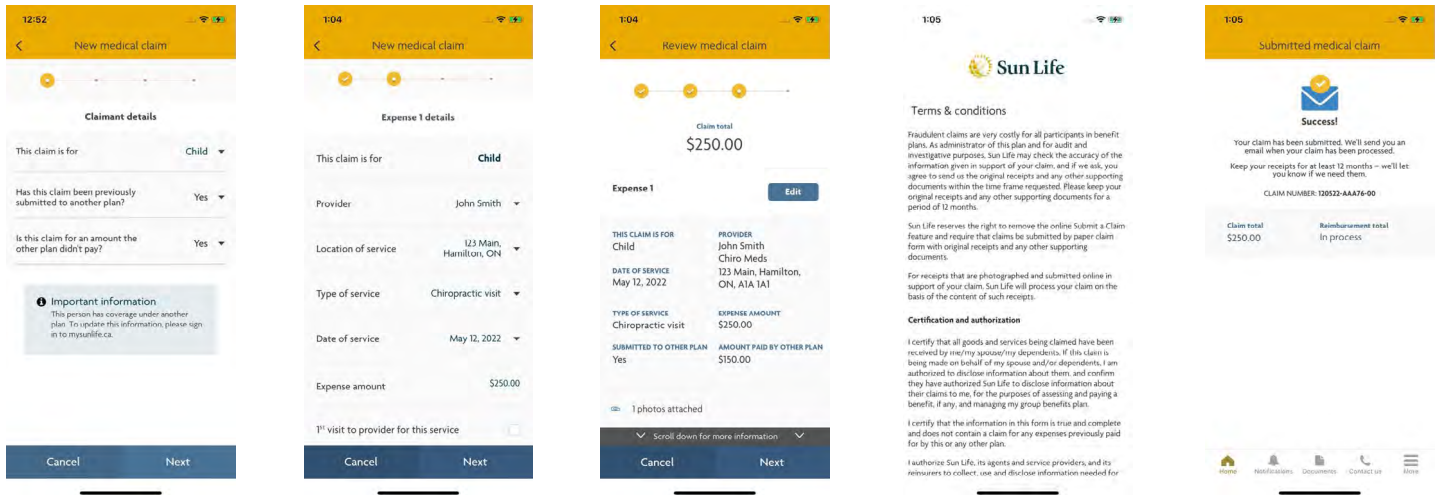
12:52

New medical claim

Claimant details

This claim is for Child

Has this claim been previously submitted to another plan? Yes

Is this claim for an amount the other plan didn't pay? Yes

Important information
This person has coverage under another plan. To update this information, please sign in to mysunlife.ca.

Cancel Next

1:04

New medical claim

Expense 1 details

This claim is for Child

Provider John Smith

Location of service 123 Main, Hamilton, ON

Type of service Chiropractic visit

Date of service May 12, 2022

Expense amount $250.00

1st visit to provider for this service

Cancel Next

1:04

Review medical claim

Claim total
$250.00

Expense 1 Edit

THIS CLAIM IS FOR
Child

PROVIDER
John Smith
Chiro Meds
123 Main, Hamilton, ON, A1A 1A1

DATE OF SERVICE
May 12, 2022

TYPE OF SERVICE
Chiropractic visit

EXPENSE AMOUNT
$250.00

SUBMITTED TO OTHER PLAN
Yes

AMOUNT PAID BY OTHER PLAN
$150.00

1 photos attached

Scroll down for more information

Cancel Next

1:05

Sun Life

Terms & conditions

Fraudulent claims are very costly for all participants in benefit plans. As administrator of this plan and for audit and investigative purposes, Sun Life may check the accuracy of the information given in support of your claim, and if we ask, you agree to send us the original receipts and any other supporting documents within the time frame requested. Please keep your original receipts and any other supporting documents for a period of 12 months.

Sun Life reserves the right to remove the online Submit a Claim feature and require that claims be submitted by paper claim form with original receipts and any other supporting documents.

For receipts that are photographed and submitted online in support of your claim, Sun Life will process your claim on the basis of the content of such receipts.

Certification and authorization

I certify that all goods and services being claimed have been received by me/my spouse/my dependents. If this claim is being made on behalf of my spouse and/or dependents, I am authorized to disclose information about them, and confirm they have authorized Sun Life to disclose information about their claims to me, for the purposes of assessing and paying a benefit, if any, and managing my group benefits plan.

I certify that the information in this form is true and complete and does not contain a claim for any expenses previously paid for by this or any other plan.

I authorize Sun Life, its agents and service providers, and its reinsurers to collect, use and disclose information needed for

1:05

Submitted medical claim

Success!

Your claim has been submitted. We'll send you an email when your claim has been processed.

Keep your receipts for at least 12 months – we'll let you know if we need them.

CLAIM NUMBER: 120522-AAA76-00

Claim total
$250.00

Reimbursement total
In process

Home Notifications Documents Contact us More